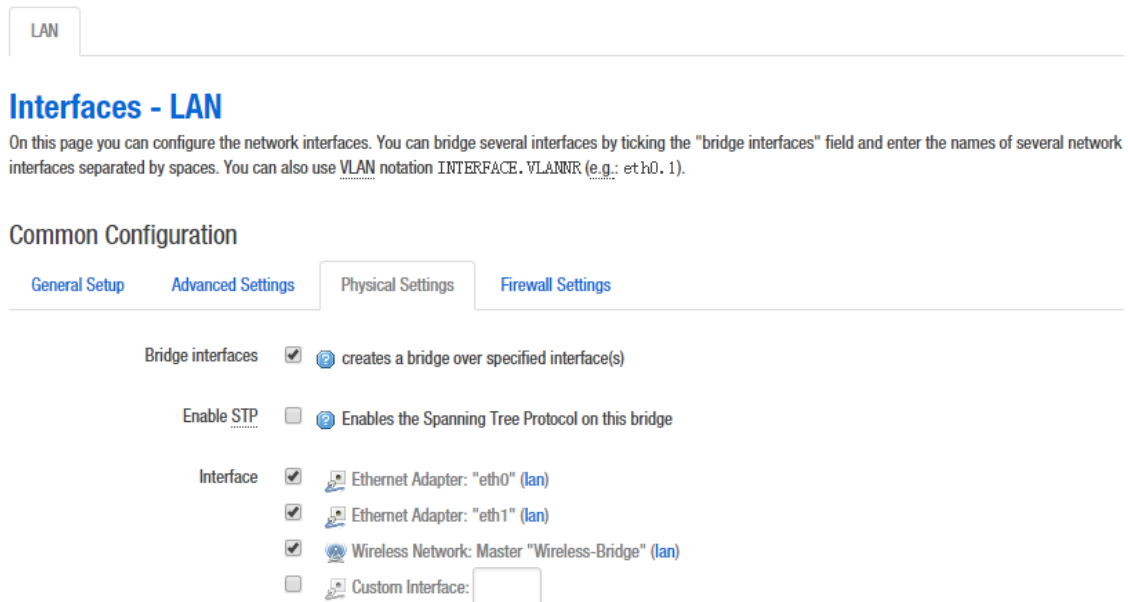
LAN

Interfaces - LAN

On this page you can configure the network interfaces. You can bridge several interfaces by ticking the "bridge interfaces" field and enter the names of several network interfaces separated by spaces. You can also use VLAN notation INTERFACE.VLANNR (e.g.: eth0.1).

Common Configuration

General Setup | Advanced Settings | Physical Settings | Firewall Settings

Bridge interfaces creates a bridge over specified interface(s)

Enable STP Enables the Spanning Tree Protocol on this bridge

Interface Ethernet Adapter: "eth0" (lan)
Ethernet Adapter: "eth1" (lan)
Wireless Network: Master "Wireless-Bridge" (lan)
Custom Interface: